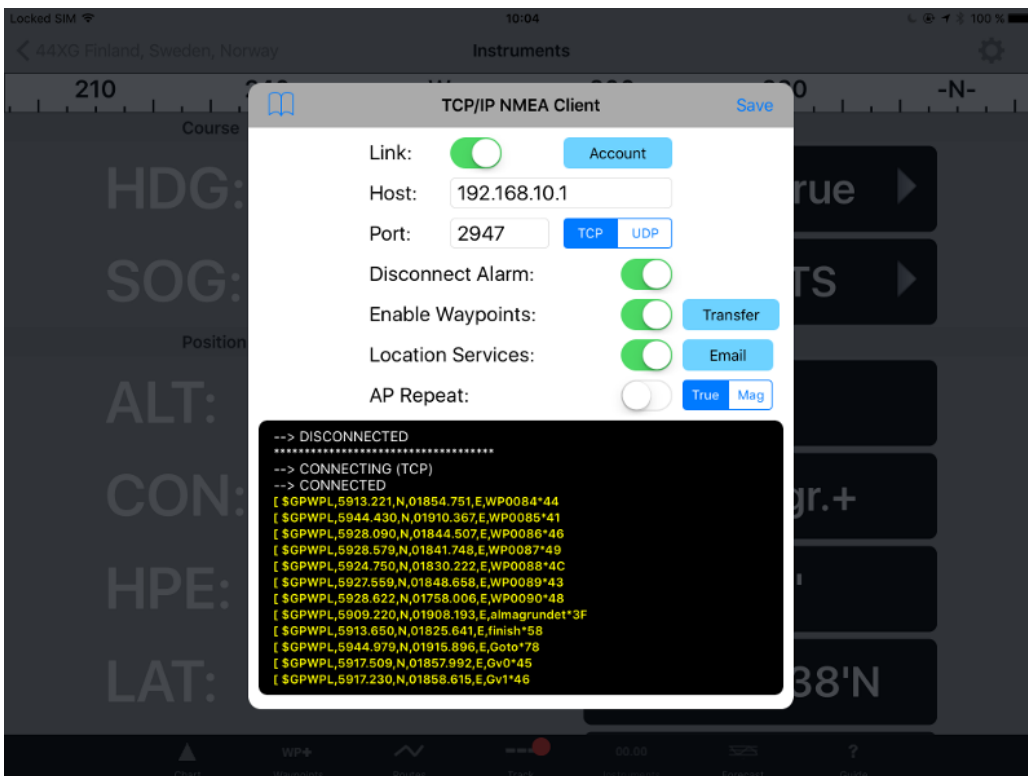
Locked SIM
10:04
100 %
44XG Finland, Sweden, Norway
Instruments

210 -N-
Course
HDG:
SOG:
Position
ALT:
CON:
HPE:
LAT:
rue
TS
gr.+
38'N

TCP/IP NMEA Client
Save

Link:
Account
Host: 192.168.10.1
Port: 2947
TCP UDP
Disconnect Alarm:
Enable Waypoints:
Transfer
Location Services:
Email
AP Repeat:
True Mag

--> DISCONNECTED
************************************
--> CONNECTING (TCP)
--> CONNECTED
[ $GPWPL,5913.221,N,01854.751,E,WP0084*44
[ $GPWPL,5944.430,N,01910.367,E,WP0085*41
[ $GPWPL,5928.090,N,01844.507,E,WP0086*46
[ $GPWPL,5928.579,N,01841.748,E,WP0087*49
[ $GPWPL,5924.750,N,01830.222,E,WP0088*4C
[ $GPWPL,5927.559,N,01848.658,E,WP0089*43
[ $GPWPL,5928.622,N,01758.006,E,WP0090*48
[ $GPWPL,5909.220,N,01908.193,E,almagrundet*3F
[ $GPWPL,5913.650,N,01825.641,E,finish*58
[ $GPWPL,5944.979,N,01915.896,E,Goto*78
[ $GPWPL,5917.509,N,01857.992,E,Gv0*45
[ $GPWPL,5917.230,N,01858.615,E,Gv1*46

WP+
00.00
?